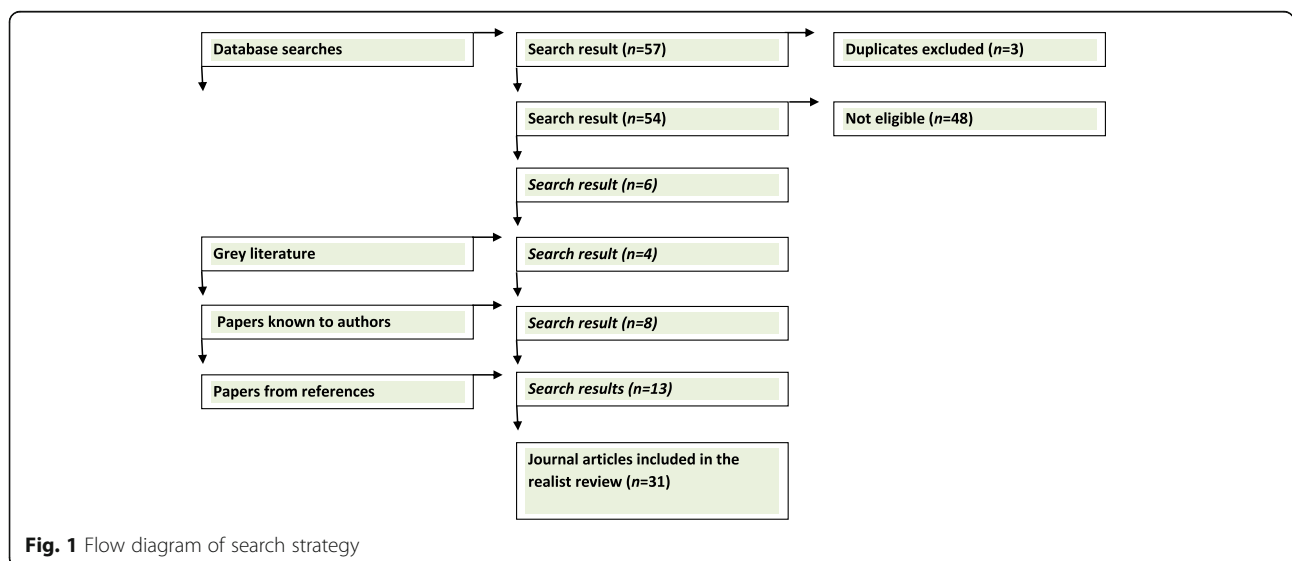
Database searches

Search result (*n*=57)

Duplicates excluded (*n*=3)

Search result (*n*=54)

Not eligible (*n*=48)

Search result (n=6)

Grey literature

Search result (n=4)

Papers known to authors

Search result (n=8)

Papers from references

Search results (n=13)

Journal articles included in the realist review (*n*=31)

**Fig. 1** Flow diagram of search strategy